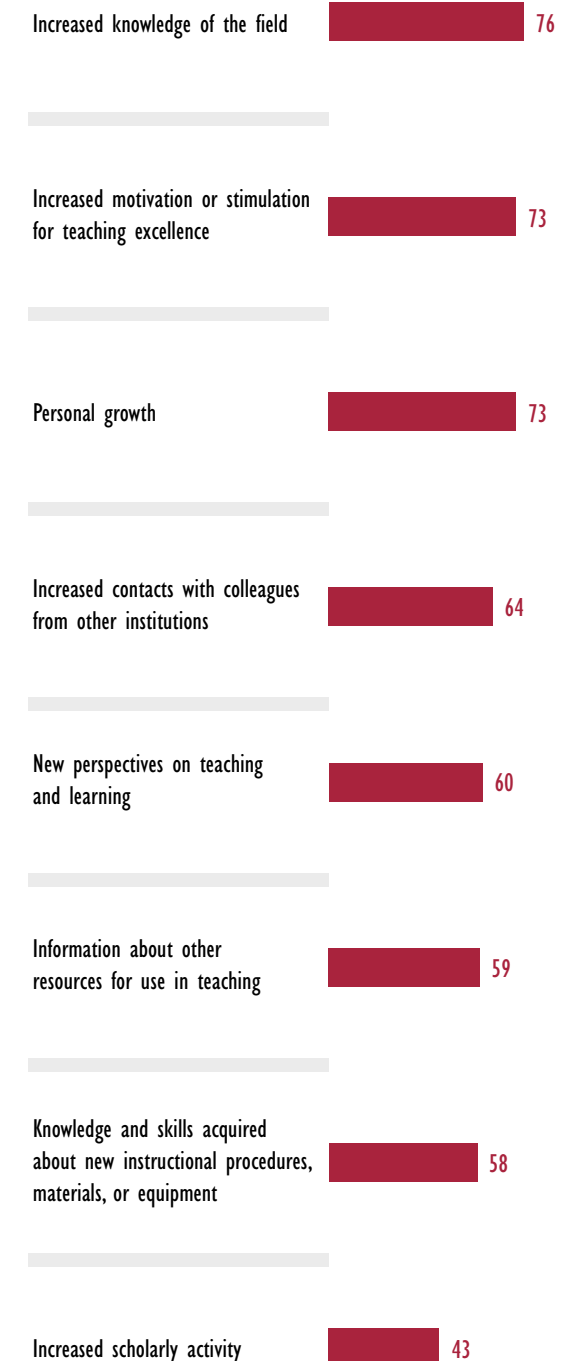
Increased knowledge of the field 76

Increased motivation or stimulation for teaching excellence 73

Personal growth 73

Increased contacts with colleagues from other institutions 64

New perspectives on teaching and learning 60

Information about other resources for use in teaching 59

Knowledge and skills acquired about new instructional procedures, materials, or equipment 58

Increased scholarly activity 43